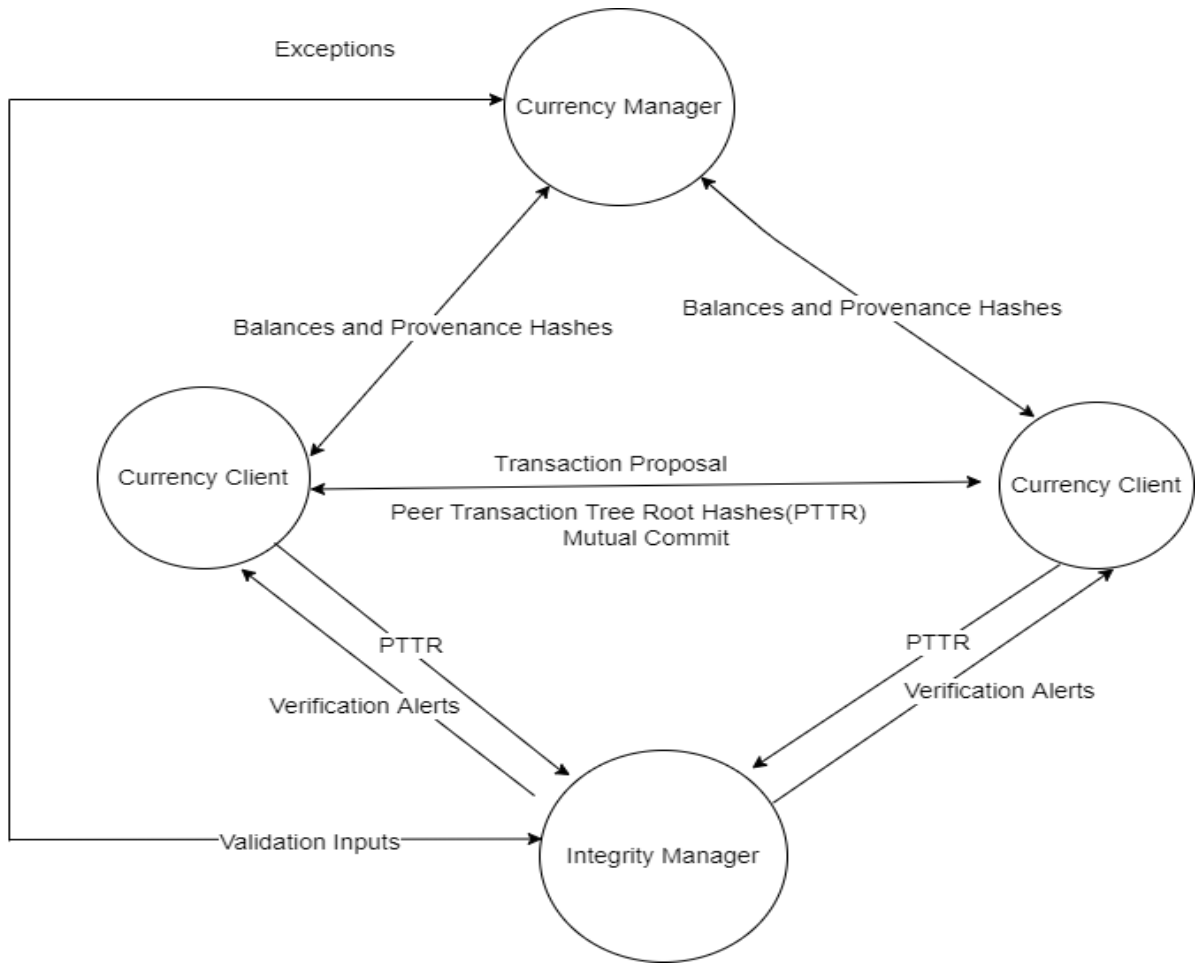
Exceptions

Currency Manager

Balances and Provenance Hashes

Balances and Provenance Hashes

Currency Client

Transaction Proposal

Peer Transaction Tree Root Hashes(PTTR)
Mutual Commit

Currency Client

PTTR

Verification Alerts

PTTR

Verification Alerts

Validation Inputs

Integrity Manager